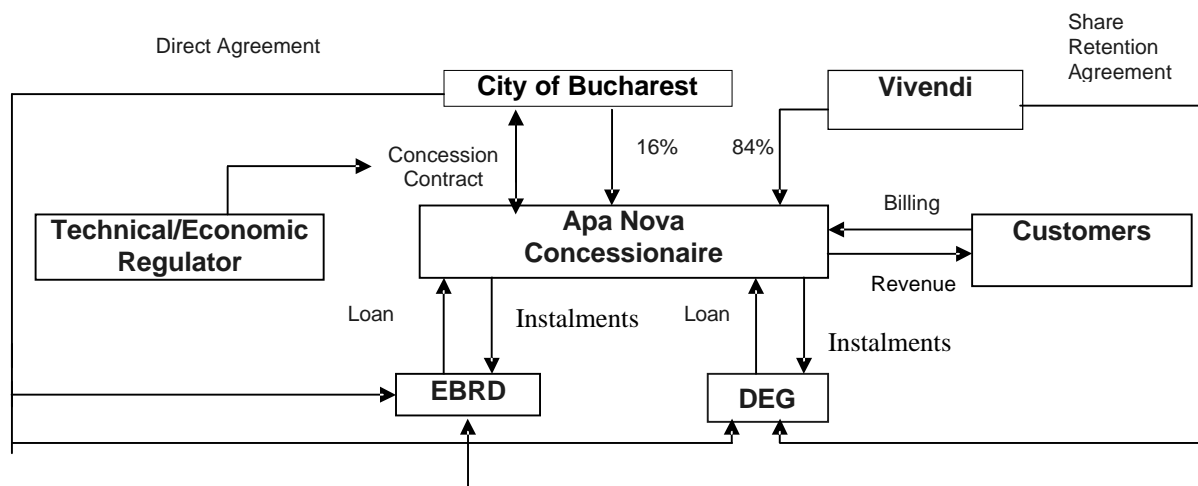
Direct Agreement

Share Retention Agreement

City of Bucharest

Vivendi

Concession Contract

16%

84%

Technical/Economic Regulator

Apa Nova Concessionaire

Billing

Customers

Revenue

Loan

Instalments

Loan

Instalments

EBRD

DEG